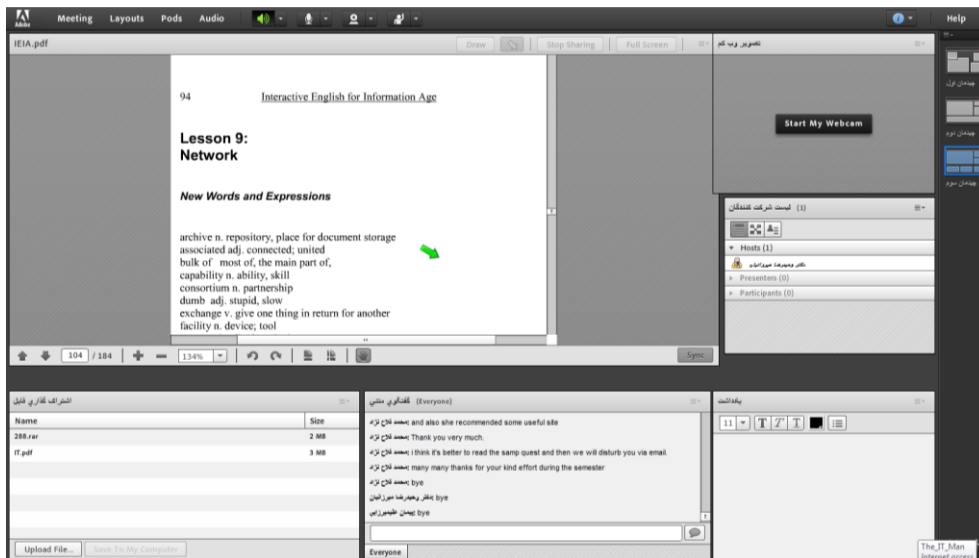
Meeting Layouts Pods Audio

Help

IEIA.pdf

Draw Stop Sharing Full Screen

94 Interactive English for Information Age

Lesson 9:
Network

New Words and Expressions

archive n. repository, place for document storage
associated adj. connected; united
bulk of most of, the main part of,
capability n. ability, skill
consortium n. partnership
dumb adj. stupid, slow
exchange v. give one thing in return for another
facility n. device; tool

104 / 184 134% Sync

تصویر وب کم

Start My Webcam

لیست شرکت کنندگان (1)

Hosts (1)

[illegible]

Presenters (0)

Participants (0)

چیدمان اول

چیدمان دوم

چیدمان سوم

اشتراک گذاری فایل

| Name | Size |
|---|---|
| 288.rar | 2 MB |
| IT.pdf | 3 MB |

Upload File... Save To My Computer

گفتگوی متنی (Everyone)

محمد فلاح نژاد: and also she recommended some useful site
محمد فلاح نژاد: Thank you very much.
محمد فلاح نژاد: i think it's better to read the samp quest and then we will disturb you via email.
محمد فلاح نژاد: many many thanks for your kind effort during the semester
محمد فلاح نژاد: bye
دکتر وحیدرضا میرزائیان: bye
پیمان عظیمزاده: bye

Everyone

یادداشت

11

The_IT_Man
Internet access